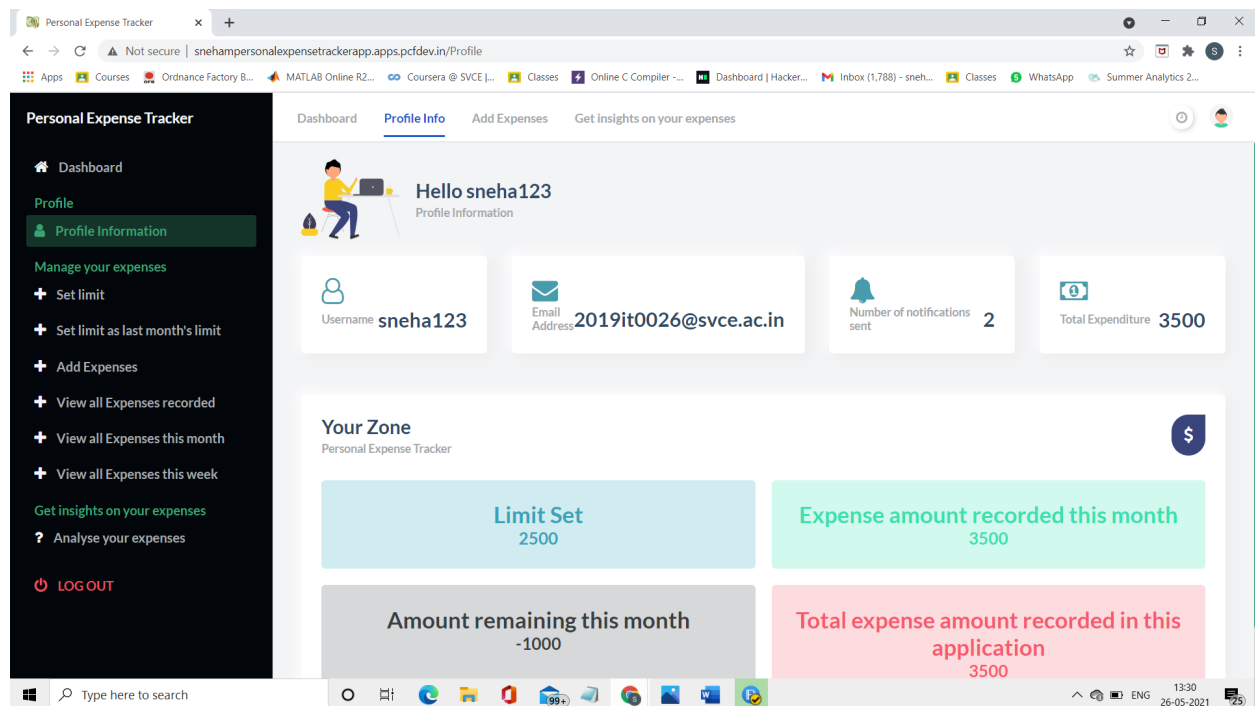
Personal Expense Tracker × +

Not secure | snehampersonalexpensetrackerapp.apps.pcfdev.in/Profile

Apps Courses Ordnance Factory B... MATLAB Online R2... Coursera @ SVCE |... Classes Online C Compiler -... Dashboard | Hacker... Inbox (1,788) - sneh... Classes WhatsApp Summer Analytics 2...

Personal Expense Tracker

Dashboard

Profile

Profile Information

Manage your expenses

Set limit

Set limit as last month's limit

Add Expenses

View all Expenses recorded

View all Expenses this month

View all Expenses this week

Get insights on your expenses

? Analyse your expenses

LOG OUT

Dashboard Profile Info Add Expenses Get insights on your expenses

Hello sneha123
Profile Information

Username sneha123

Email Address 2019it0026@svce.ac.in

Number of notifications sent 2

Total Expenditure 3500

Your Zone
Personal Expense Tracker

$

Limit Set
2500

Expense amount recorded this month
3500

Amount remaining this month
-1000

Total expense amount recorded in this application
3500

Type here to search

99+

ENG 13:30 26-05-2021 25